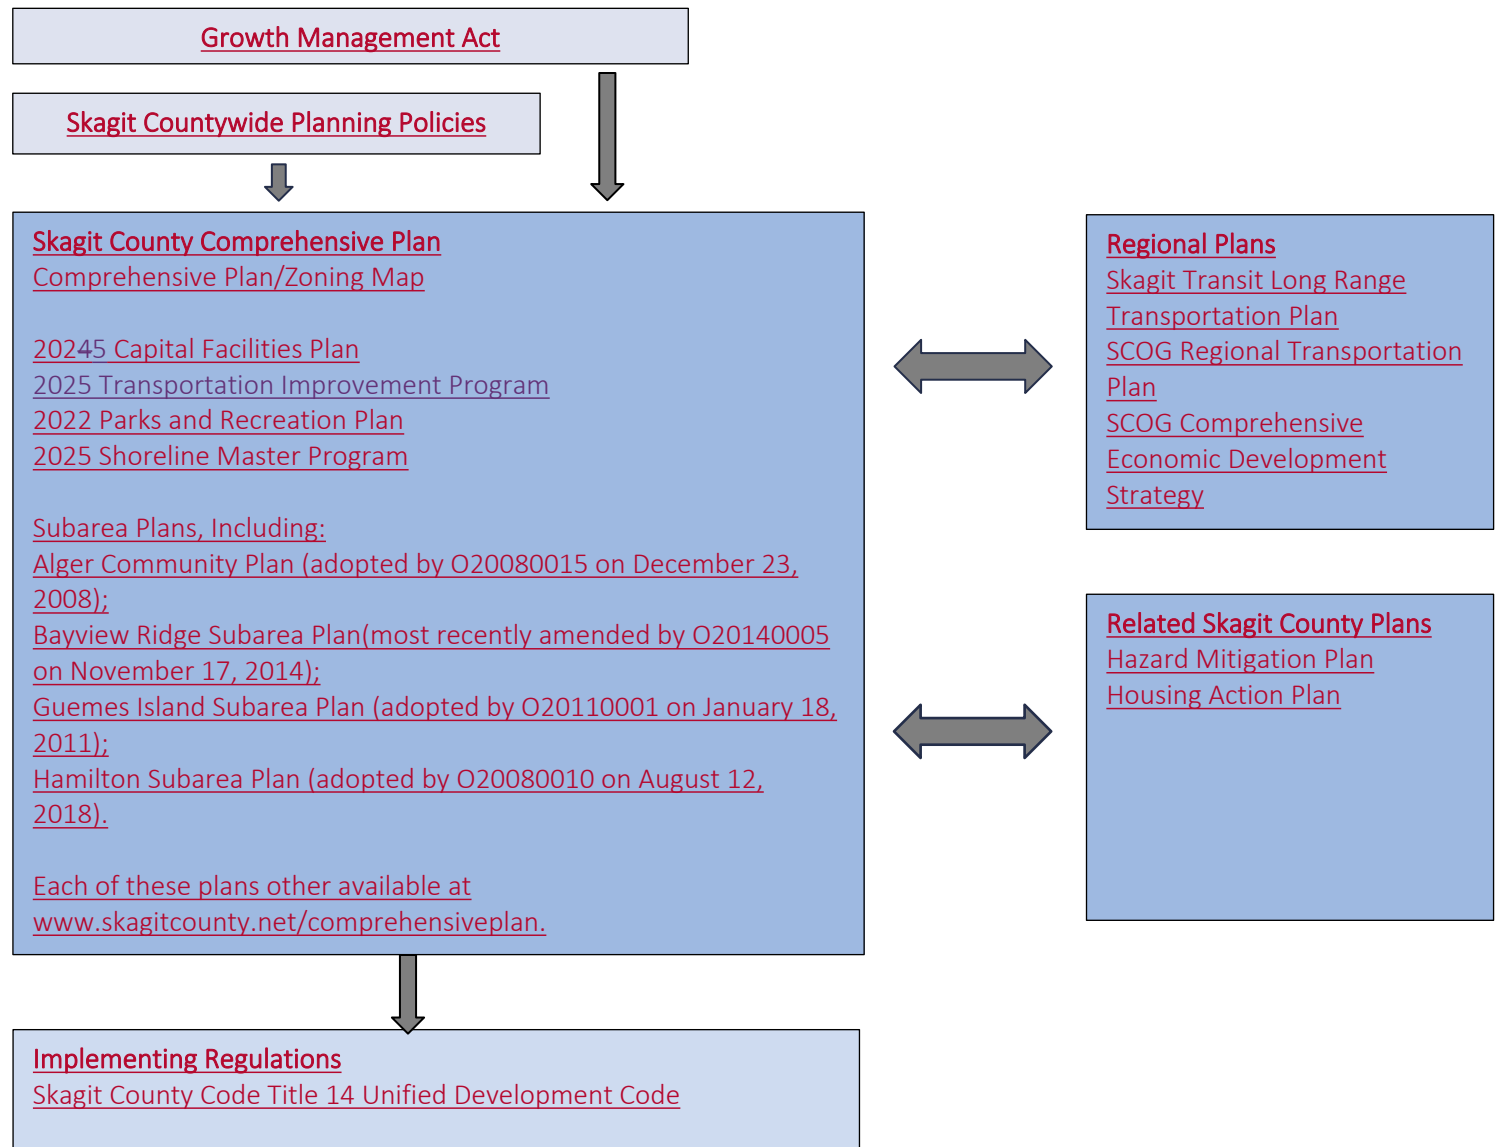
Growth Management Act

Skagit Countywide Planning Policies

Skagit County Comprehensive Plan
Comprehensive Plan/Zoning Map

20245 Capital Facilities Plan
2025 Transportation Improvement Program
2022 Parks and Recreation Plan
2025 Shoreline Master Program

Subarea Plans, Including:
Alger Community Plan (adopted by O20080015 on December 23, 2008);
Bayview Ridge Subarea Plan(most recently amended by O20140005 on November 17, 2014);
Guemes Island Subarea Plan (adopted by O20110001 on January 18, 2011);
Hamilton Subarea Plan (adopted by O20080010 on August 12, 2018).

Each of these plans other available at www.skagitcounty.net/comprehensiveplan.

Regional Plans
Skagit Transit Long Range Transportation Plan
SCOG Regional Transportation Plan
SCOG Comprehensive Economic Development Strategy

Related Skagit County Plans
Hazard Mitigation Plan
Housing Action Plan

Implementing Regulations
Skagit County Code Title 14 Unified Development Code